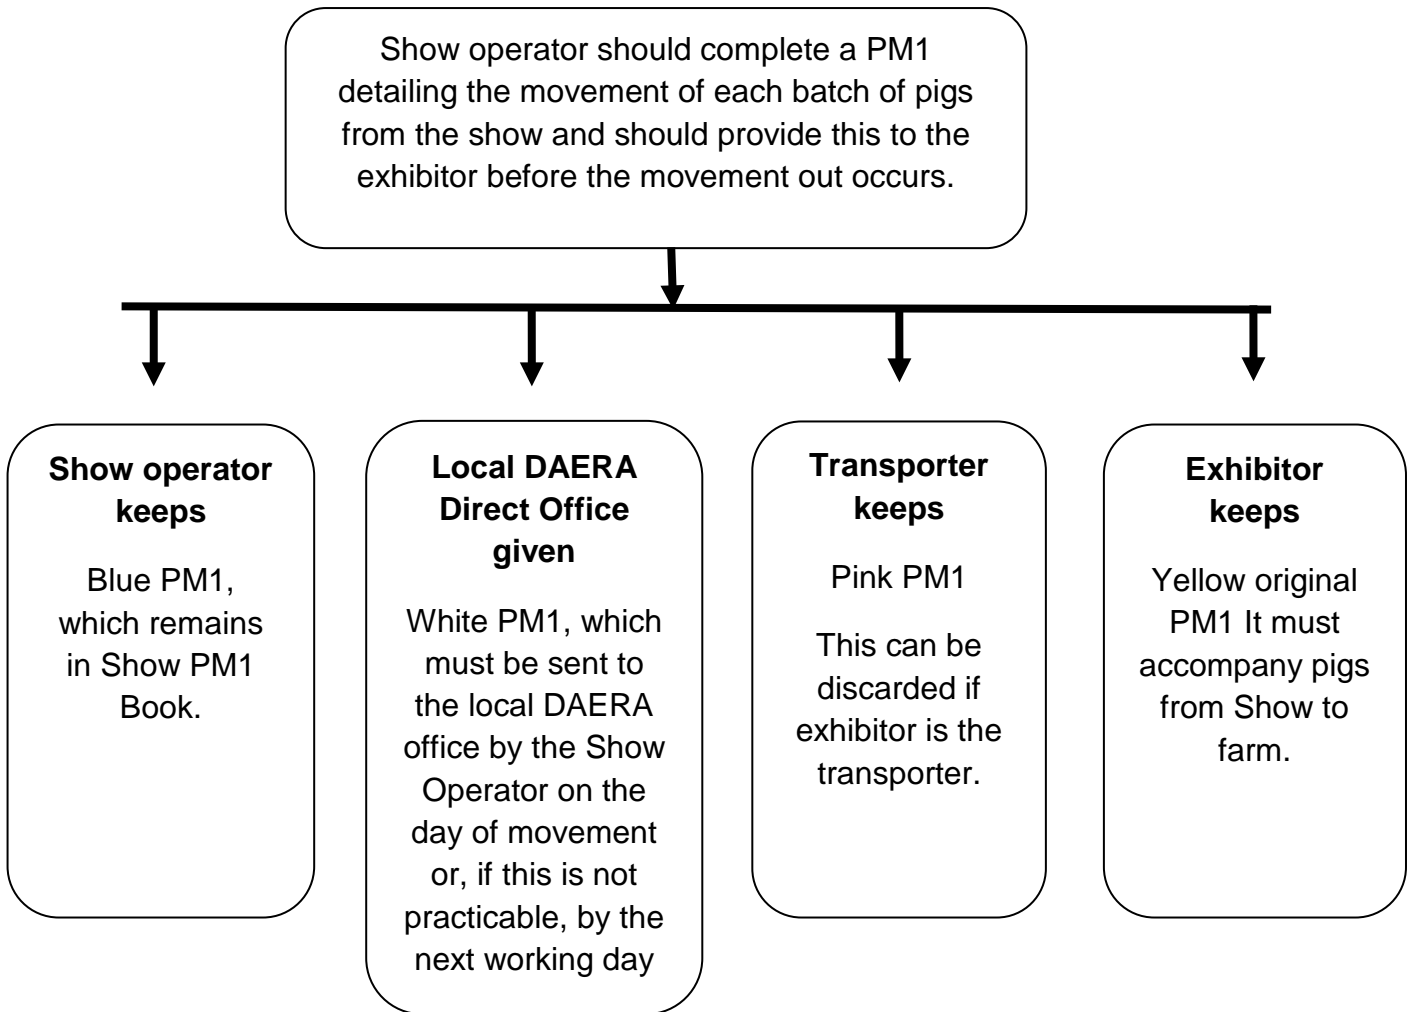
Show operator should complete a PM1 detailing the movement of each batch of pigs from the show and should provide this to the exhibitor before the movement out occurs.

**Show operator keeps**

Blue PM1, which remains in Show PM1 Book.

**Local DAERA Direct Office given**

White PM1, which must be sent to the local DAERA office by the Show Operator on the day of movement or, if this is not practicable, by the next working day

**Transporter keeps**

Pink PM1

This can be discarded if exhibitor is the transporter.

**Exhibitor keeps**

Yellow original PM1 It must accompany pigs from Show to farm.